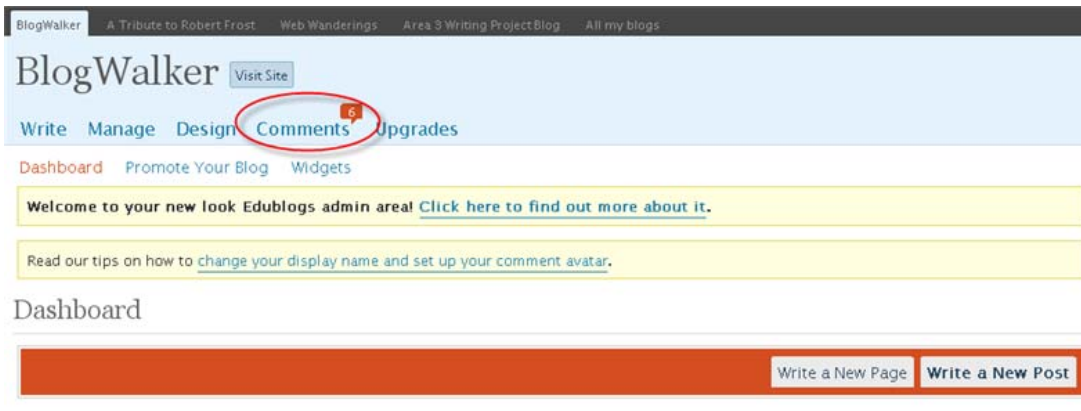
BlogWalker A Tribute to Robert Frost Web Wanderings Area 3 Writing Project Blog All my blogs

BlogWalker Visit Site

Write Manage Design Comments 6 Upgrades

Dashboard Promote Your Blog Widgets

Welcome to your new look Edublogs admin area! Click here to find out more about it.

Read our tips on how to change your display name and set up your comment avatar.

Dashboard

Write a New Page Write a New Post